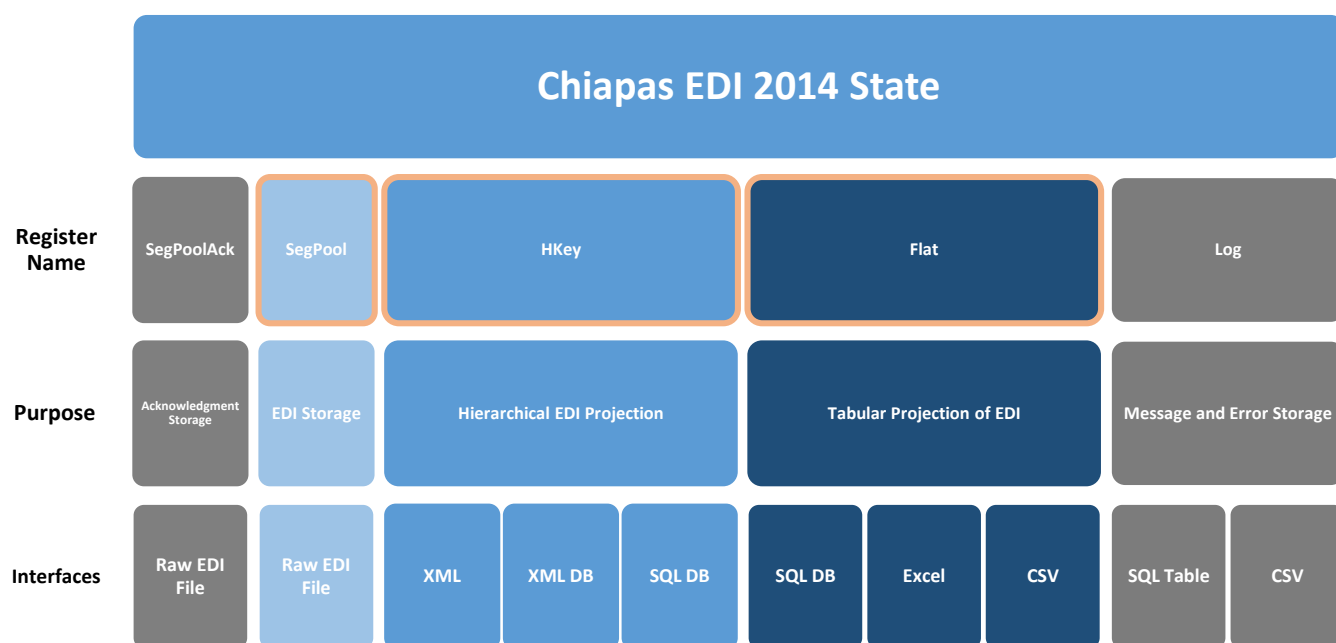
Chiapas EDI 2014 State

| | | | | | | | | | | |
|---|---|---|---|---|---|---|---|---|---|---|
| Register Name | SegPoolAck | SegPool | HKey | | | Flat | | | Log | |
| Purpose | Acknowledgment Storage | EDI Storage | Hierarchical EDI Projection | | | Tabular Projection of EDI | | | Message and Error Storage | |
| Interfaces | Raw EDI File | Raw EDI File | XML | XML DB | SQL DB | SQL DB | Excel | CSV | SQL Table | CSV |